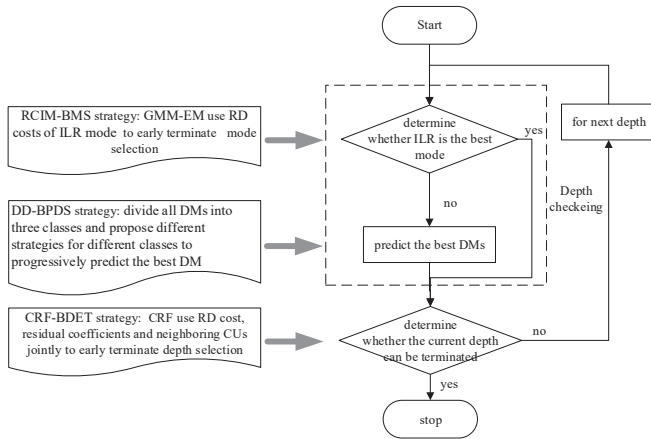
Start

RCIM-BMS strategy: GMM-EM use RD costs of ILR mode to early terminate mode selection

determine whether ILR is the best mode

yes

for next depth

no

DD-BPDS strategy: divide all DMs into three classes and propose different strategies for different classes to progressively predict the best DM

predict the best DMs

Depth checkeing

CRF-BDET strategy: CRF use RD cost, residual coefficients and neighboring CUs jointly to early terminate depth selection

determine whether the current depth can be terminated

no

yes

stop